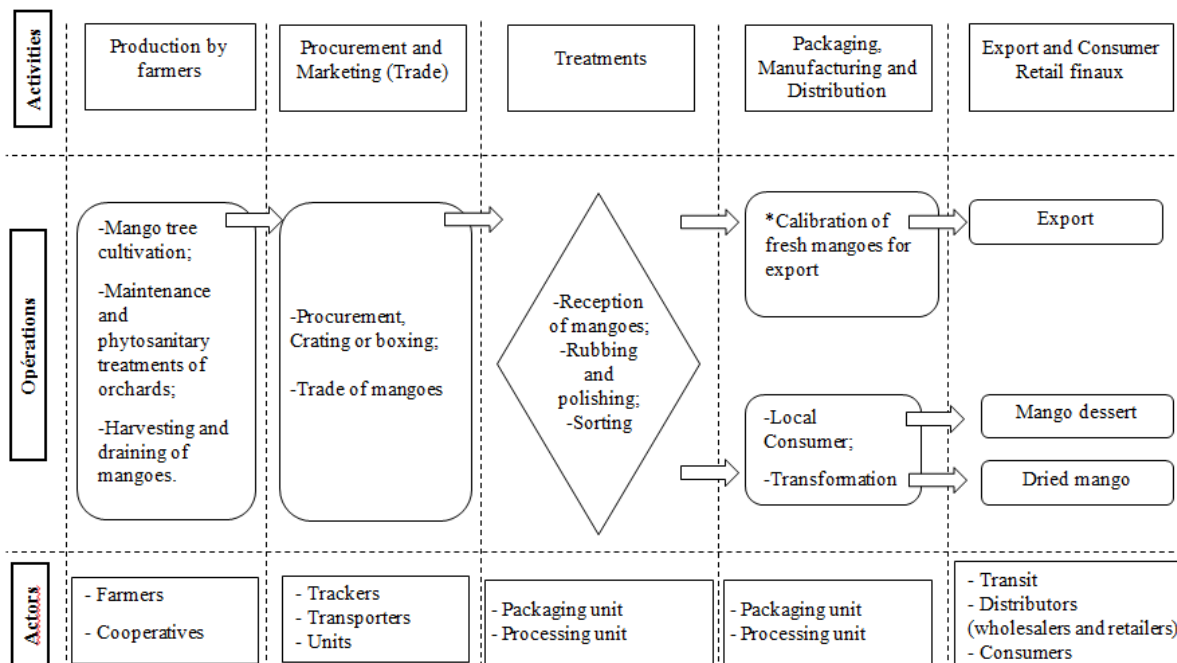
Activities

Production by farmers

Procurement and Marketing (Trade)

Treatments

Packaging, Manufacturing and Distribution

Export and Consumer Retail finaux

Opérations

-Mango tree cultivation;

-Maintenance and phytosanitary treatments of orchards;

-Harvesting and draining of mangoes.

-Procurement, Crating or boxing;

-Trade of mangoes

-Reception of mangoes;
-Rubbing and polishing;
-Sorting

*Calibration of fresh mangoes for export

Export

-Local Consumer;

-Transformation

Mango dessert

Dried mango

Actors

- Farmers
- Cooperatives

- Trackers
- Transporters
- Units

- Packaging unit
- Processing unit

- Packaging unit
- Processing unit

- Transit
- Distributors (wholesalers and retailers)
- Consumers